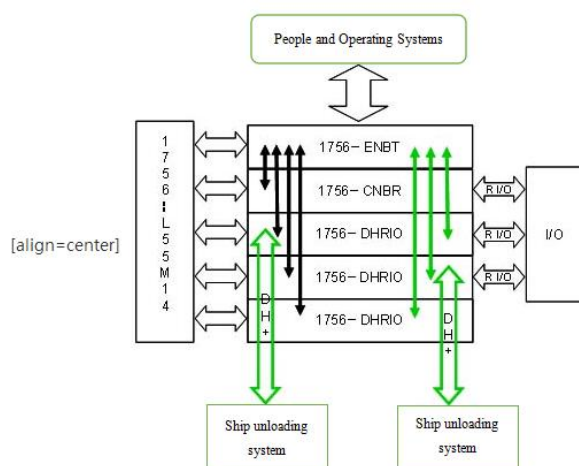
People and Operating Systems

[align=center]

1
7
5
6
-
L
5
5
M
1
4

1756- ENBT

1756- CNBR

1756- DHRIO

1756- DHRIO

1756- DHRIO

D
H
+

D
H
+

R I/O

R I/O

R I/O

I/O

Ship unloading system

Ship unloading system